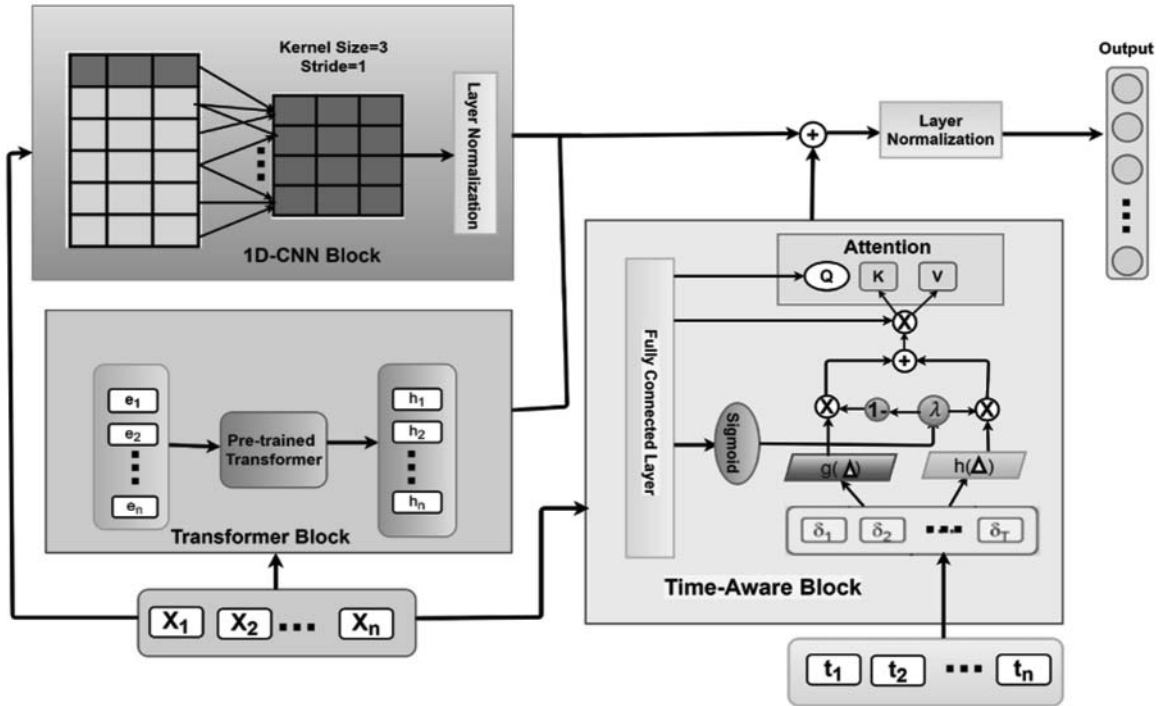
Kernel Size=3
Stride=1

Layer Normalization

1D-CNN Block

Output

Layer Normalization

Attention

Q K V

Fully Connected Layer

Sigmoid

1-

$\lambda$

$g(\Delta)$

$h(\Delta)$

$\delta_1$ $\delta_2$ ... $\delta_T$

Time-Aware Block

$e_1$
$e_2$
$e_n$

Pre-trained Transformer

$h_1$
$h_2$
$h_n$

Transformer Block

$X_1$ $X_2$ ... $X_n$

$t_1$ $t_2$ ... $t_n$